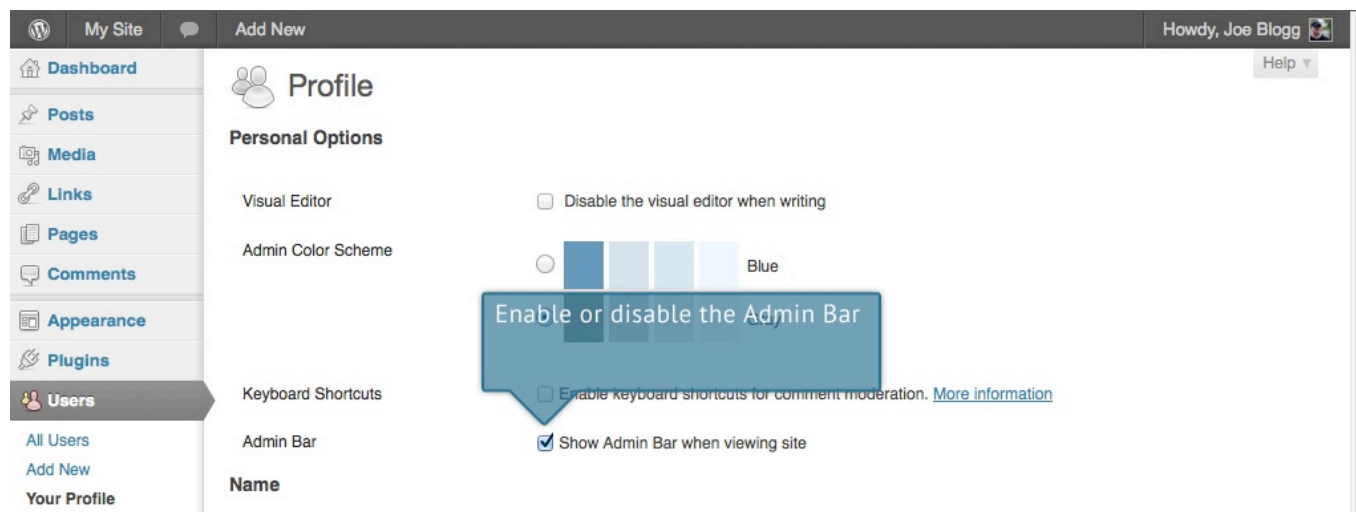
My Site Add New Howdy, Joe Blogg

Dashboard
Posts
Media
Links
Pages
Comments
Appearance
Plugins
Users
All Users
Add New
Your Profile

Help

Profile

Personal Options

Visual Editor
Disable the visual editor when writing

Admin Color Scheme
Blue
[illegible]

Enable or disable the Admin Bar

Keyboard Shortcuts
Enable keyboard shortcuts for comment moderation. More information

Admin Bar
Show Admin Bar when viewing site

Name